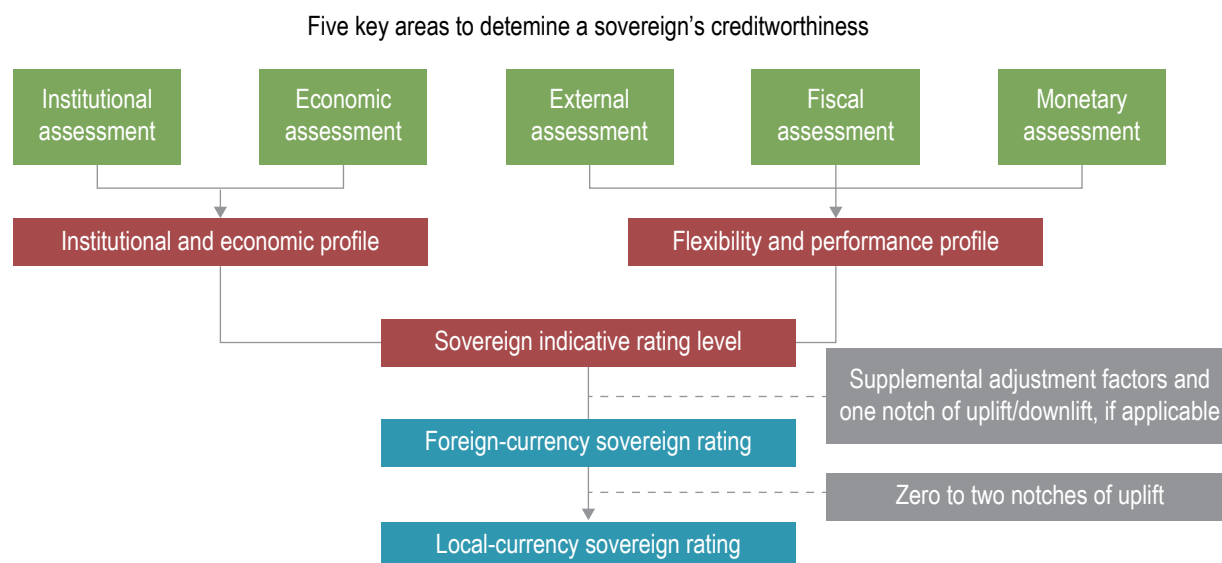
Five key areas to detemine a sovereign’s creditworthiness

Institutional assessment

Economic assessment

External assessment

Fiscal assessment

Monetary assessment

Institutional and economic profile

Flexibility and performance profile

Sovereign indicative rating level

Supplemental adjustment factors and one notch of uplift/downlift, if applicable

Foreign-currency sovereign rating

Zero to two notches of uplift

Local-currency sovereign rating